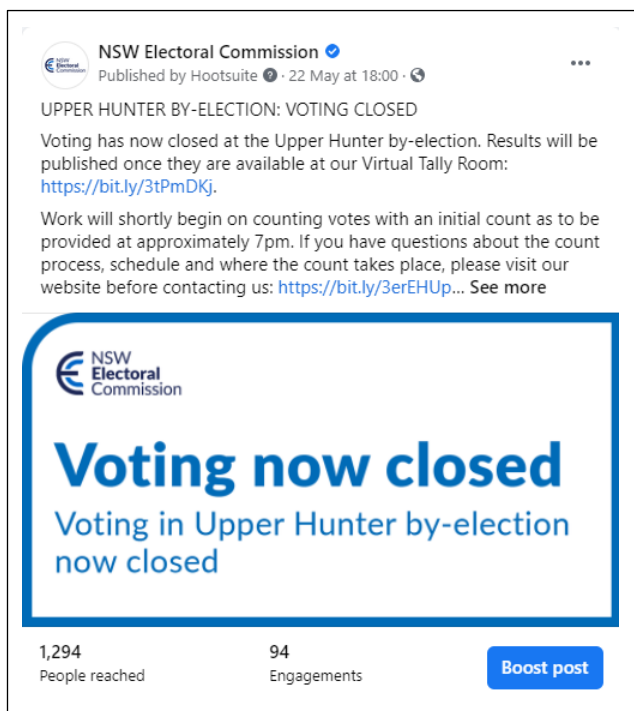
NSW Electoral Commission
Published by Hootsuite · 22 May at 18:00 ·

UPPER HUNTER BY-ELECTION: VOTING CLOSED

Voting has now closed at the Upper Hunter by-election. Results will be published once they are available at our Virtual Tally Room: https://bit.ly/3tPmDKj.

Work will shortly begin on counting votes with an initial count as to be provided at approximately 7pm. If you have questions about the count process, schedule and where the count takes place, please visit our website before contacting us: https://bit.ly/3erEHUp... See more

NSW Electoral Commission

Voting now closed
Voting in Upper Hunter by-election now closed

1,294
People reached

94
Engagements

Boost post